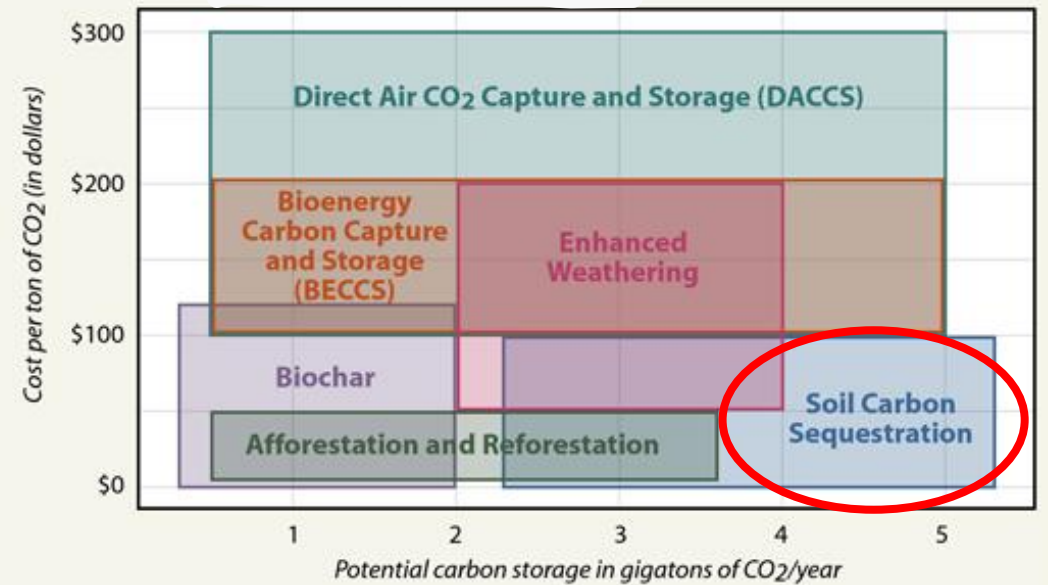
$300
$200
$100
$0

Cost per ton of $CO_2$ (in dollars)

Direct Air $CO_2$ Capture and Storage (DACCS)

Bioenergy Carbon Capture and Storage (BECCS)

Enhanced Weathering

Biochar

Soil Carbon Sequestration

Afforestation and Reforestation

1
2
3
4
5

Potential carbon storage in gigatons of $CO_2$/year